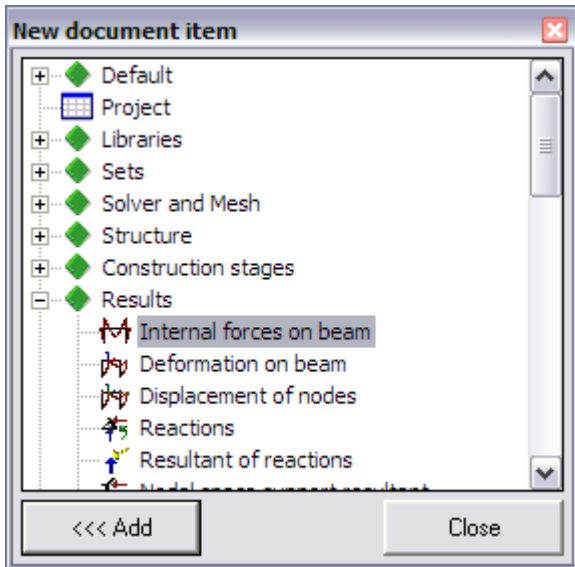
New document item

Default
Project
Libraries
Sets
Solver and Mesh
Structure
Construction stages
Results
Internal forces on beam
Deformation on beam
Displacement of nodes
Reactions
Resultant of reactions
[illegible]

<<< Add
Close